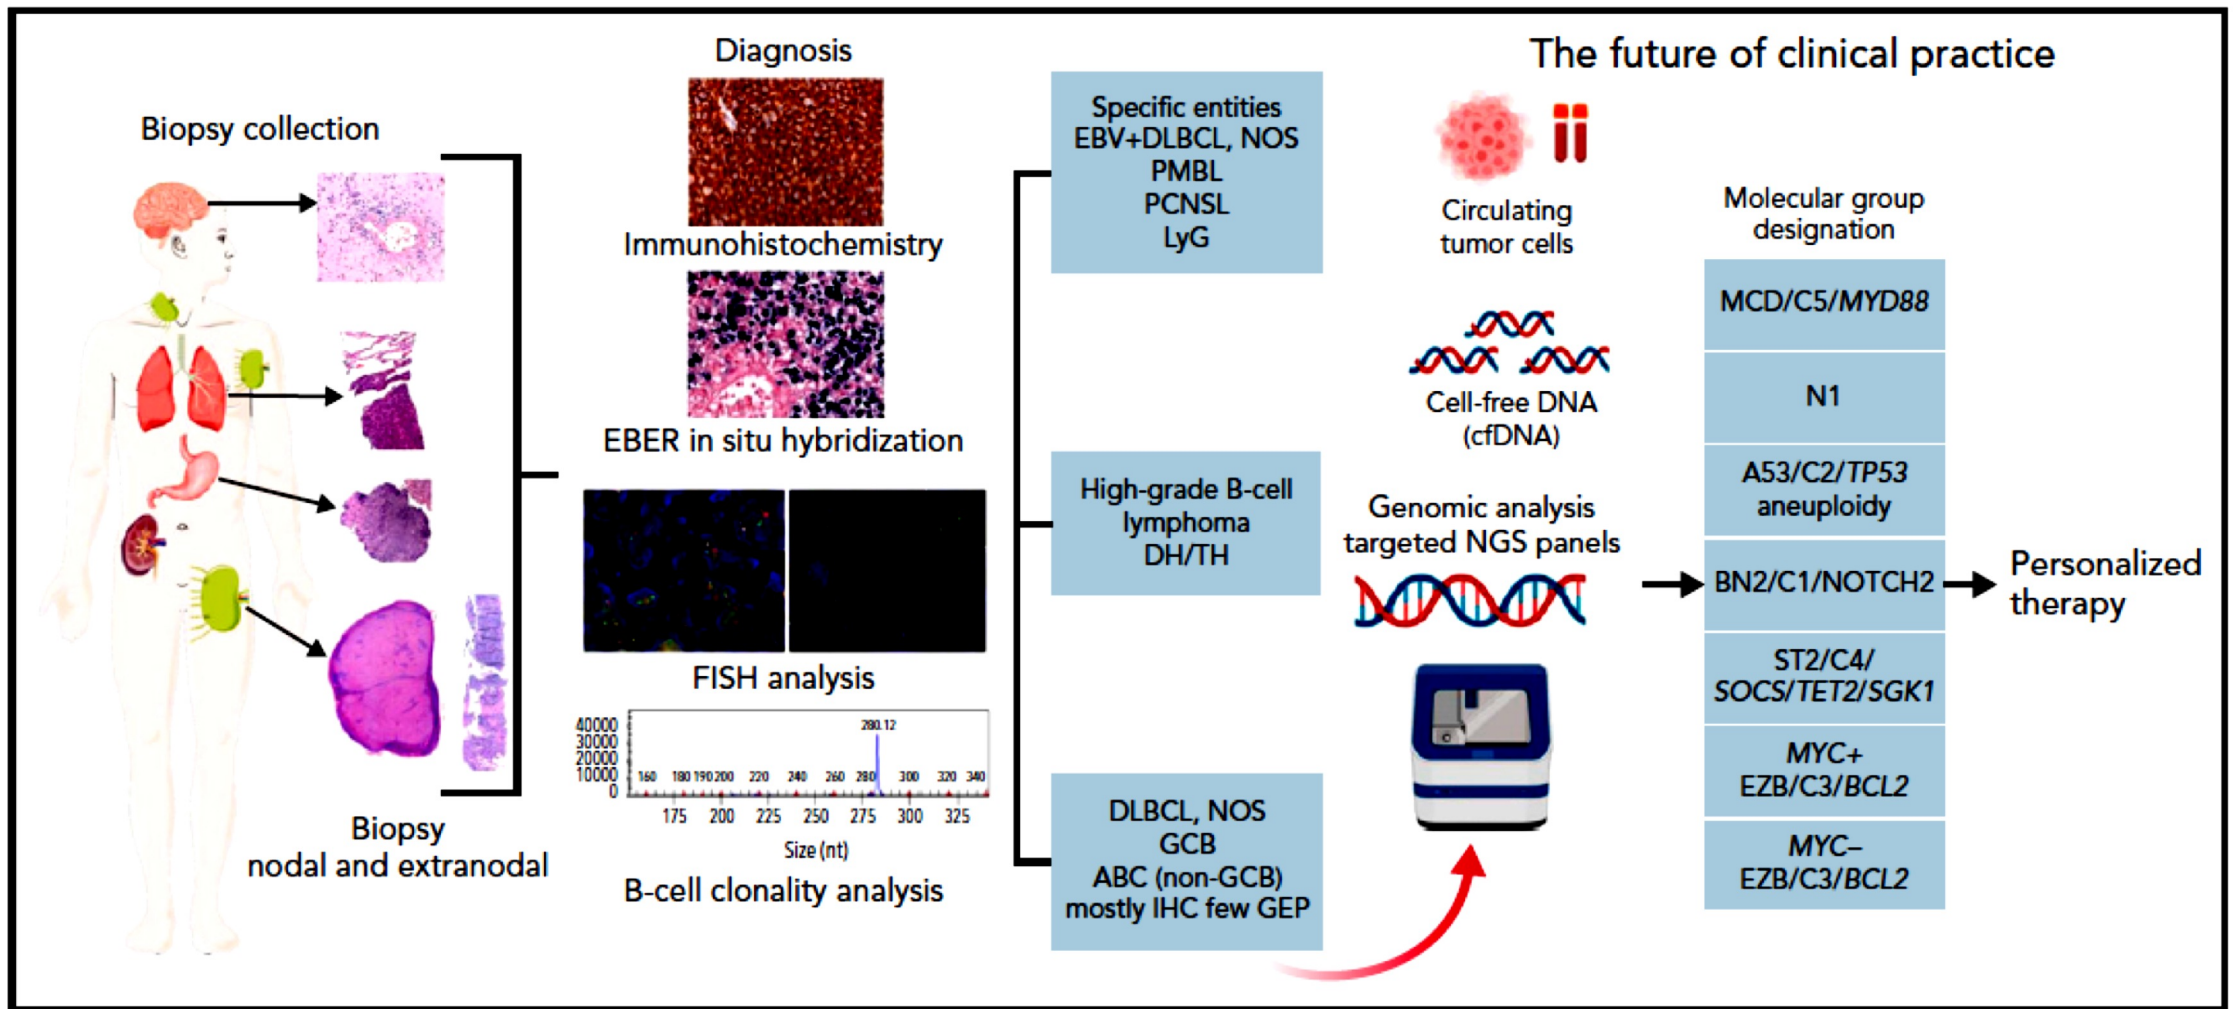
Biopsy collection

Biopsy nodal and extranodal

Diagnosis

Immunohistochemistry

EBER in situ hybridization

FISH analysis

40000
30000
20000
10000
0

160 180 190 200 220 240 260 280 280.12 300 320 340

175 200 225 250 275 300 325

Size (nt)

B-cell clonality analysis

Specific entities
EBV+DLBCL, NOS
PMBL
PCNSL
LyG

High-grade B-cell lymphoma
DH/TH

DLBCL, NOS
GCB
ABC (non-GCB)
mostly IHC few GEP

The future of clinical practice

Circulating tumor cells

Cell-free DNA (cfDNA)

Genomic analysis targeted NGS panels

Molecular group designation

MCD/C5/*MYD88*

N1

A53/C2/*TP53* aneuploidy

BN2/C1/NOTCH2

ST2/C4/ *SOCS/TET2/SGK1*

*MYC*+ EZB/C3/*BCL2*

*MYC*– EZB/C3/*BCL2*

Personalized therapy